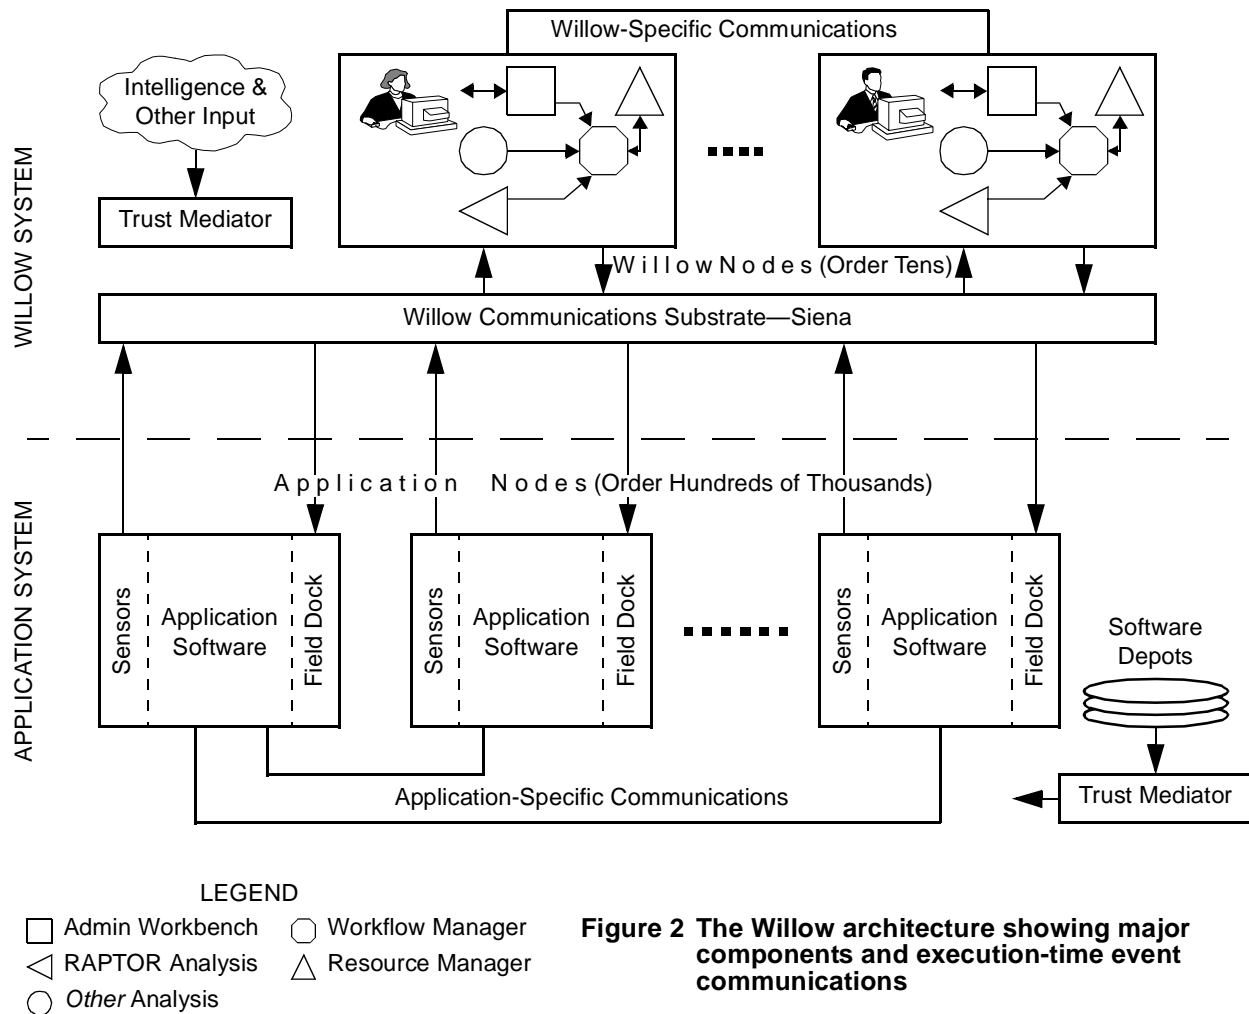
Willow-Specific Communications

Intelligence & Other Input

Trust Mediator

WILLOW SYSTEM

Willow Nodes (Order Tens)

Willow Communications Substrate—Siena

Application Nodes (Order Hundreds of Thousands)

APPLICATION SYSTEM

Sensors

Application Software

Field Dock

Sensors

Application Software

Field Dock

Sensors

Application Software

Field Dock

Software Depots

Application-Specific Communications

Trust Mediator

LEGEND

Admin Workbench

Workflow Manager

RAPTOR Analysis

Resource Manager

*Other* Analysis

**Figure 2 The Willow architecture showing major components and execution-time event communications**